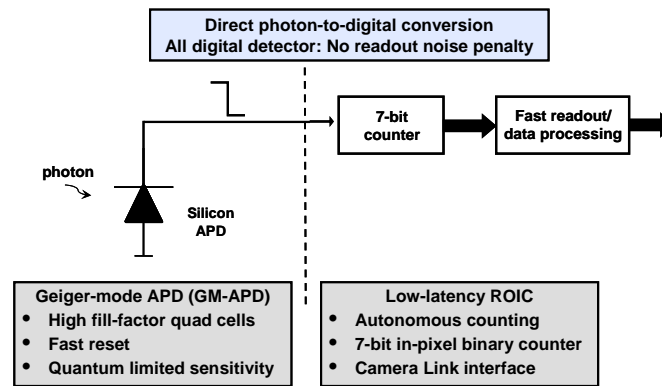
Direct photon-to-digital conversion
All digital detector: No readout noise penalty

7-bit counter

Fast readout/ data processing

photon

Silicon APD

Geiger-mode APD (GM-APD)
- High fill-factor quad cells
- Fast reset
- Quantum limited sensitivity

Low-latency ROIC
- Autonomous counting
- 7-bit in-pixel binary counter
- Camera Link interface